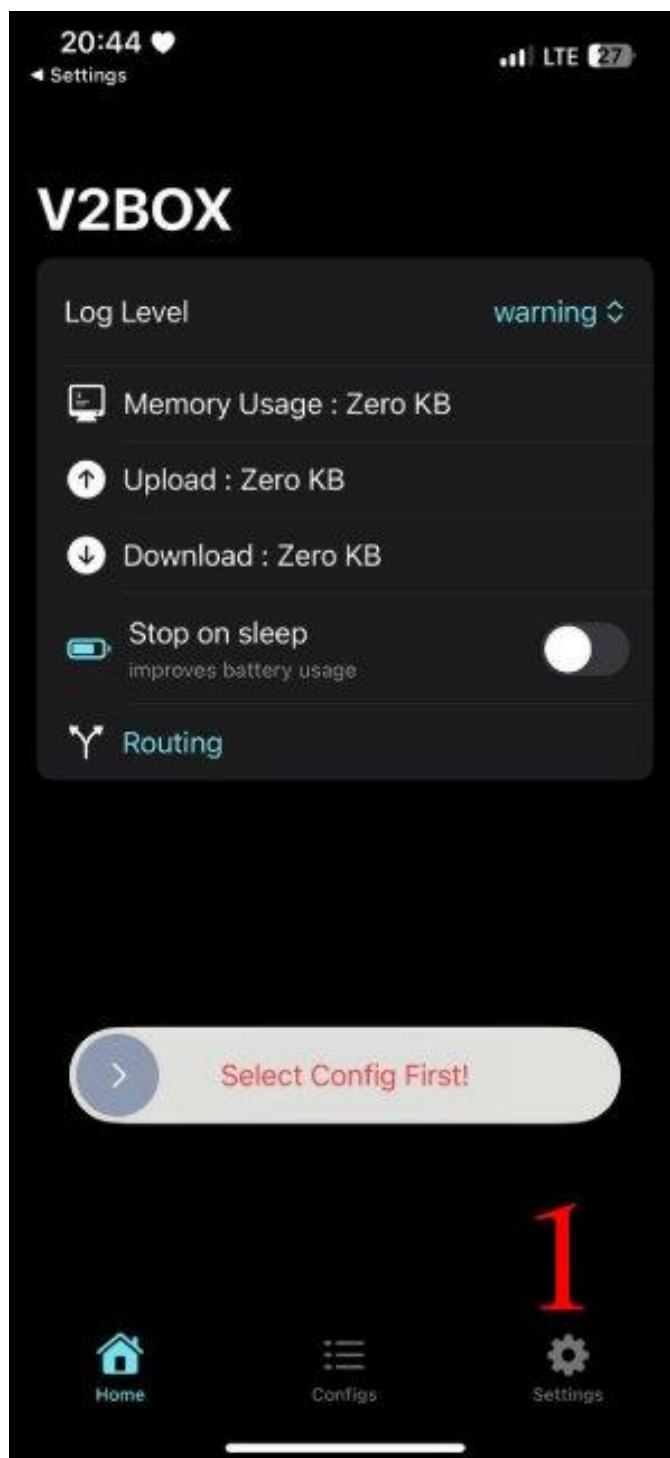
20:44
◂ Settings
LTE 27

V2BOX

Log Level
warning

Memory Usage : Zero KB
Upload : Zero KB
Download : Zero KB
Stop on sleep
improves battery usage
Routing

Select Config First!

1

Home
Configs
Settings